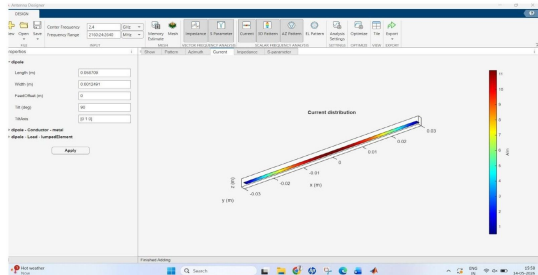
Antenna Designer

DESIGN

New Open Save

Center Frequency 2.4 GHz

Frequency Range 2100:24:2040 MHz

FILE INPUT

Memory Estimate Mesh

MESH

Impedance S Parameter

VECTOR FREQUENCY ANALYSIS

Current 3D Pattern 2D Pattern EL Pattern

SCALAR FREQUENCY ANALYSIS

Analysis Settings

SETTINGS

Optimize

OPTIMIZE

Tile

VIEW

Export

EXPORT

Properties

dipole

Length (m) 0.0590708

Width (m) 0.0012491

FeedOffset (m) 0

Tilt (deg) 90

TiltAxis [0 1 0]

dipole - Conductor - metal

dipole - Load - lumpedElement

Apply

Show Pattern Azimuth Current Impedance S-parameters

Current distribution

0.03

0.02

0.01

0

-0.01

-0.02

-0.03

z (m)

x (m)

y (m)

A/m

Finished Testing

Hot weather

Search

ENG IN

15:59

24-05-2024